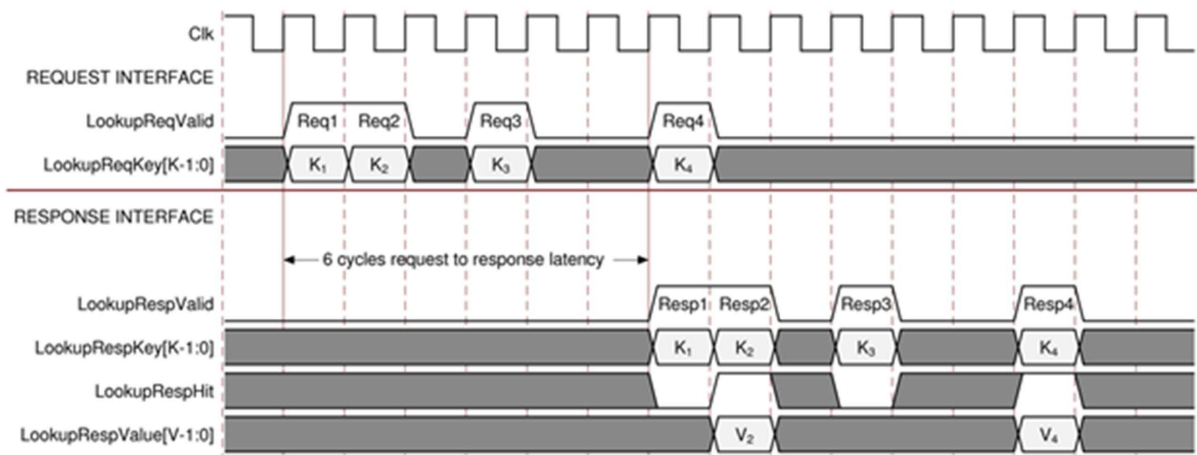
Clk

REQUEST INTERFACE

LookupReqValid

Req1 Req2 Req3 Req4

LookupReqKey[K-1:0]

$K_1$ $K_2$ $K_3$ $K_4$

RESPONSE INTERFACE

6 cycles request to response latency

LookupRespValid

Resp1 Resp2 Resp3 Resp4

LookupRespKey[K-1:0]

$K_1$ $K_2$ $K_3$ $K_4$

LookupRespHit

LookupRespValue[V-1:0]

$V_2$ $V_4$